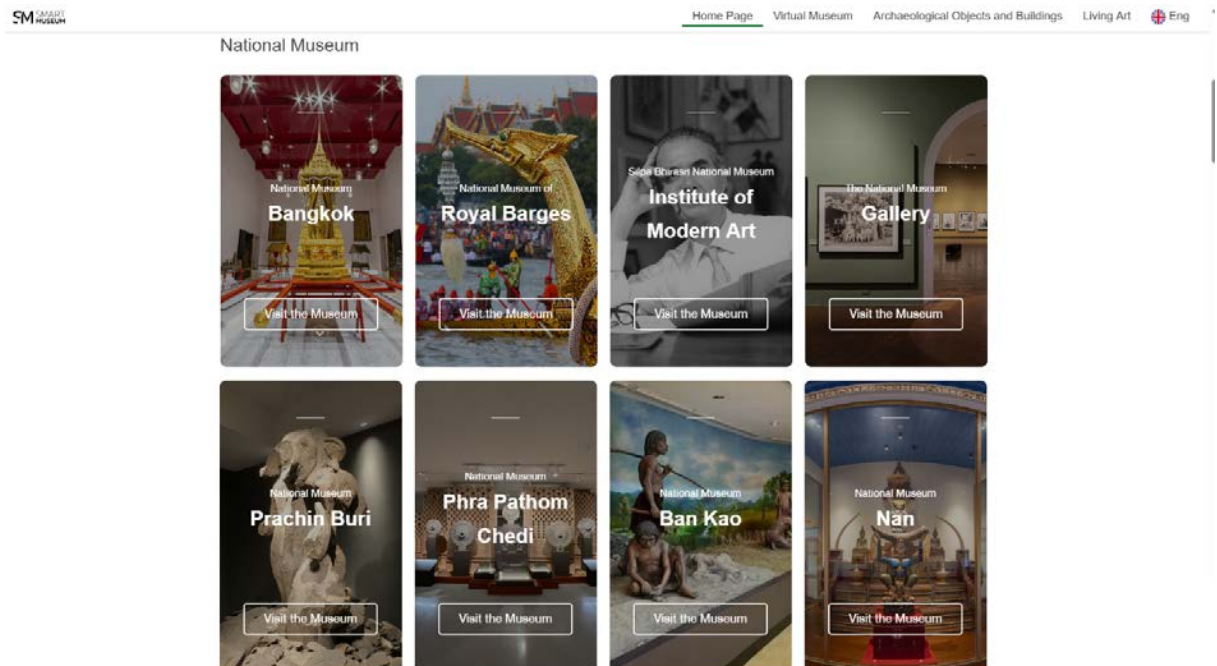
SM SMART MUSEUM

Home Page Virtual Museum Archaeological Objects and Buildings Living Art Eng

National Museum

National Museum
Bangkok
Visit the Museum

National Museum of
Royal Barges
Visit the Museum

Silpa Bhirasri National Museum
Institute of Modern Art
Visit the Museum

The National Museum
Gallery
Visit the Museum

National Museum
Prachin Buri
Visit the Museum

National Museum
Phra Pathom Chedi
Visit the Museum

National Museum
Ban Kao
Visit the Museum

National Museum
Nan
Visit the Museum